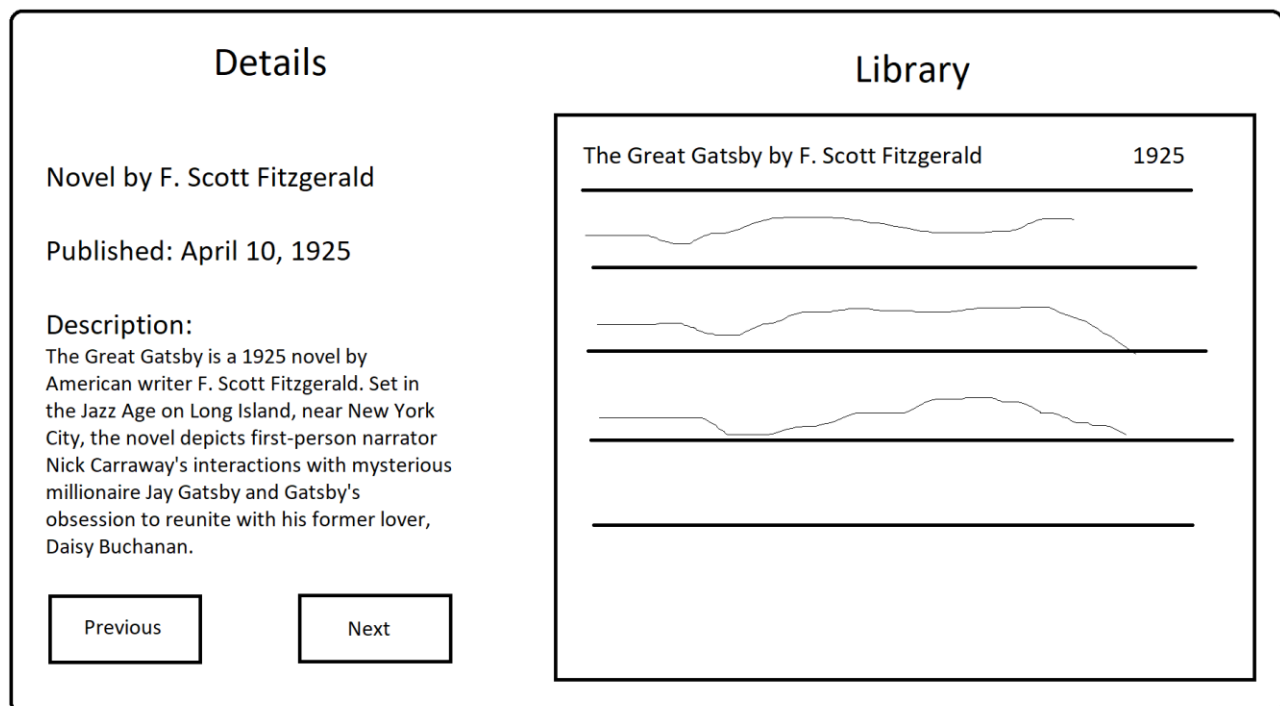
Details

Novel by F. Scott Fitzgerald

Published: April 10, 1925

Description:
The Great Gatsby is a 1925 novel by American writer F. Scott Fitzgerald. Set in the Jazz Age on Long Island, near New York City, the novel depicts first-person narrator Nick Carraway's interactions with mysterious millionaire Jay Gatsby and Gatsby's obsession to reunite with his former lover, Daisy Buchanan.

Previous

Next

Library

The Great Gatsby by F. Scott Fitzgerald 1925